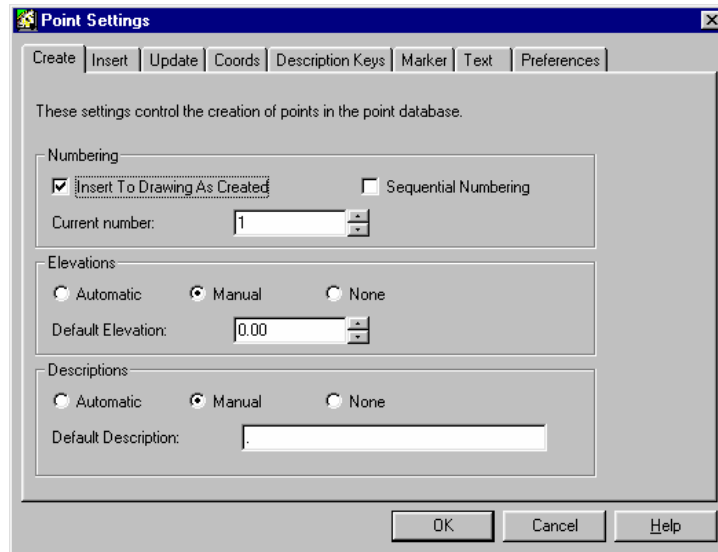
Point Settings

Create | Insert | Update | Coords | Description Keys | Marker | Text | Preferences

These settings control the creation of points in the point database.

Numbering
☑ Insert To Drawing As Created
☐ Sequential Numbering
Current number: 1

Elevations
Automatic
Manual
None
Default Elevation: 0.00

Descriptions
Automatic
Manual
None
Default Description: .

OK
Cancel
Help